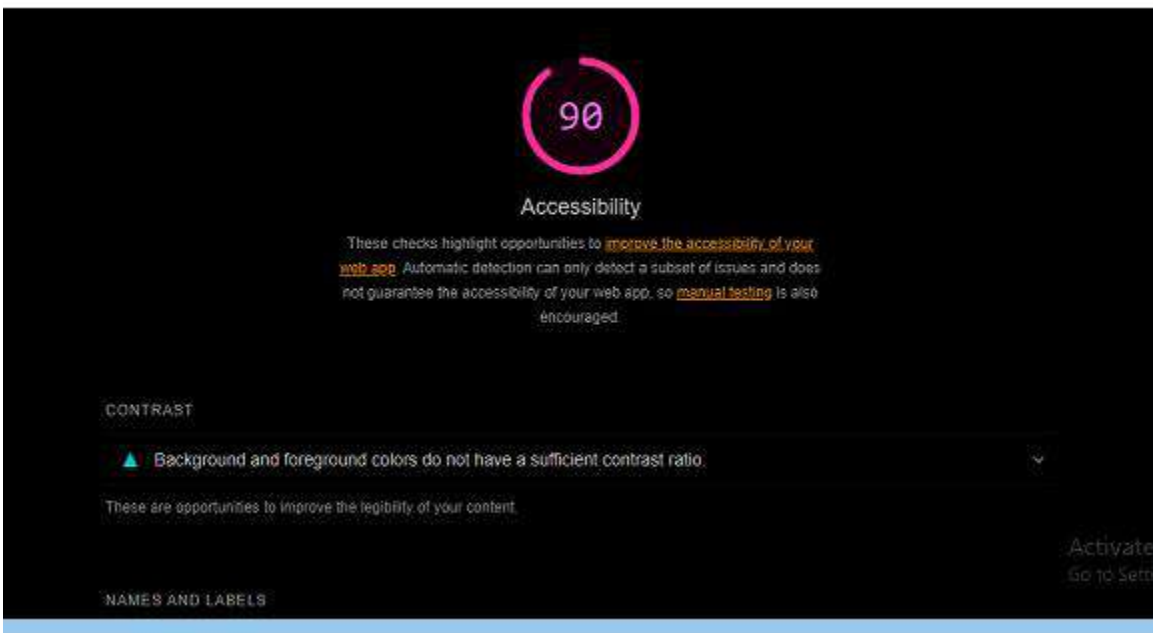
90

Accessibility

These checks highlight opportunities to improve the accessibility of your web app. Automatic detection can only detect a subset of issues and does not guarantee the accessibility of your web app, so manual testing is also encouraged.

CONTRAST

Background and foreground colors do not have a sufficient contrast ratio.

These are opportunities to improve the legibility of your content.

Activate
Go to Sett

NAMES AND LABELS